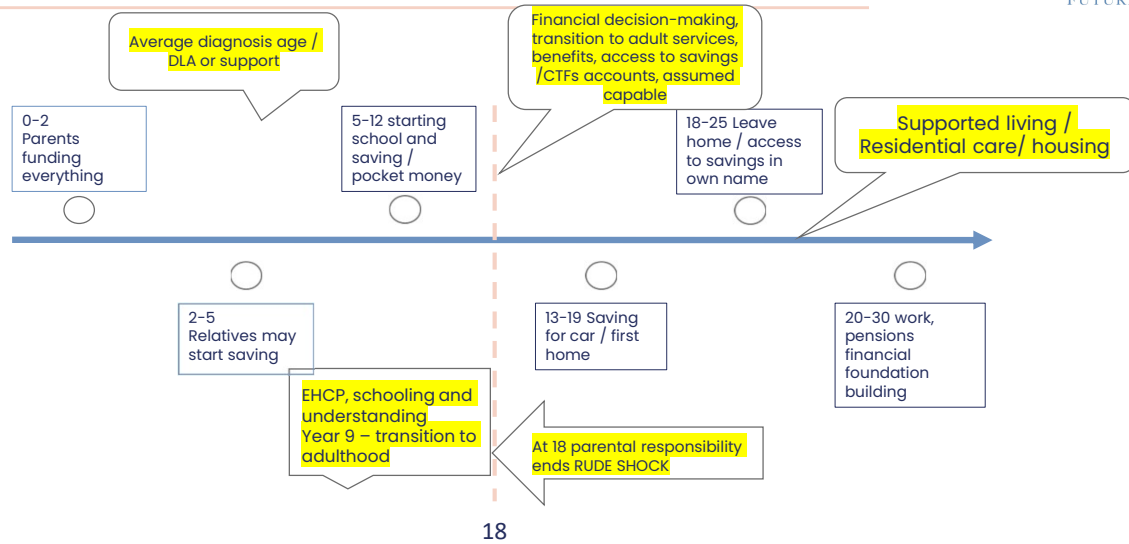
FUTUR

Average diagnosis age / DLA or support

Financial decision-making, transition to adult services, benefits, access to savings /CTFs accounts, assumed capable

Supported living / Residential care/ housing

0-2 Parents funding everything

5-12 starting school and saving / pocket money

18-25 Leave home / access to savings in own name

2-5 Relatives may start saving

13-19 Saving for car / first home

20-30 work, pensions financial foundation building

EHCP, schooling and understanding Year 9 – transition to adulthood

At 18 parental responsibility ends RUDE SHOCK

18